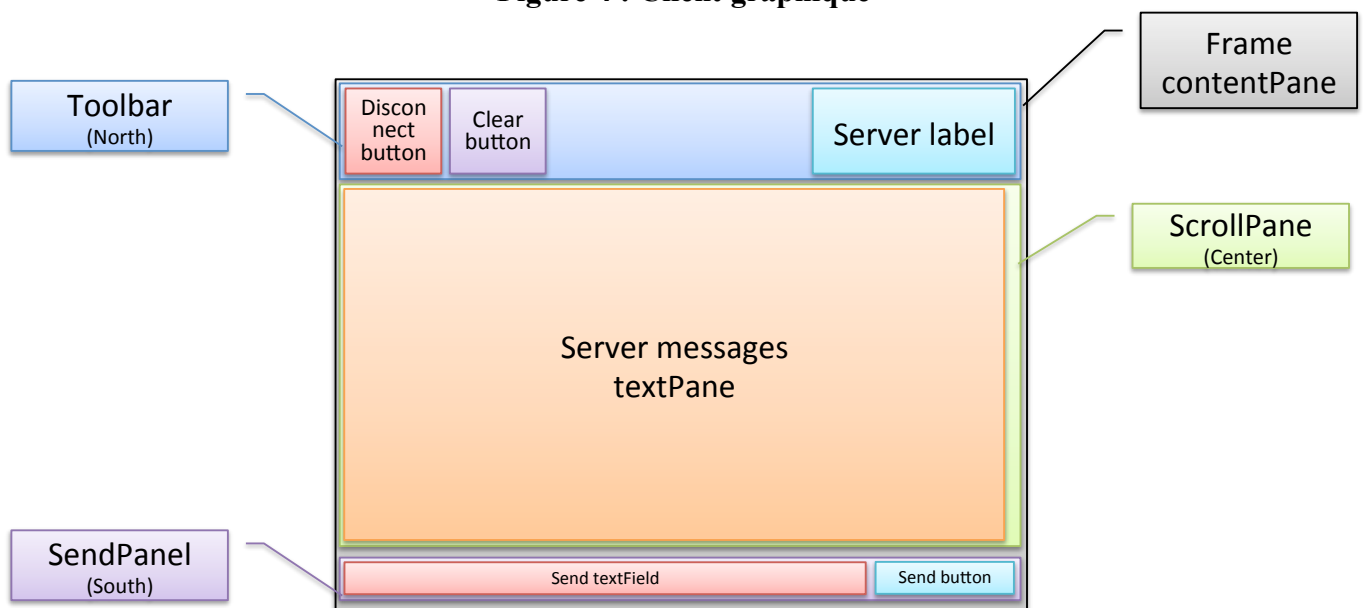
Figure 7 : Client graphique

Frame contentPane

Toolbar (North)

Disconnect button

Clear button

Server label

ScrollPane (Center)

Server messages textPane

SendPanel (South)

Send textField

Send button